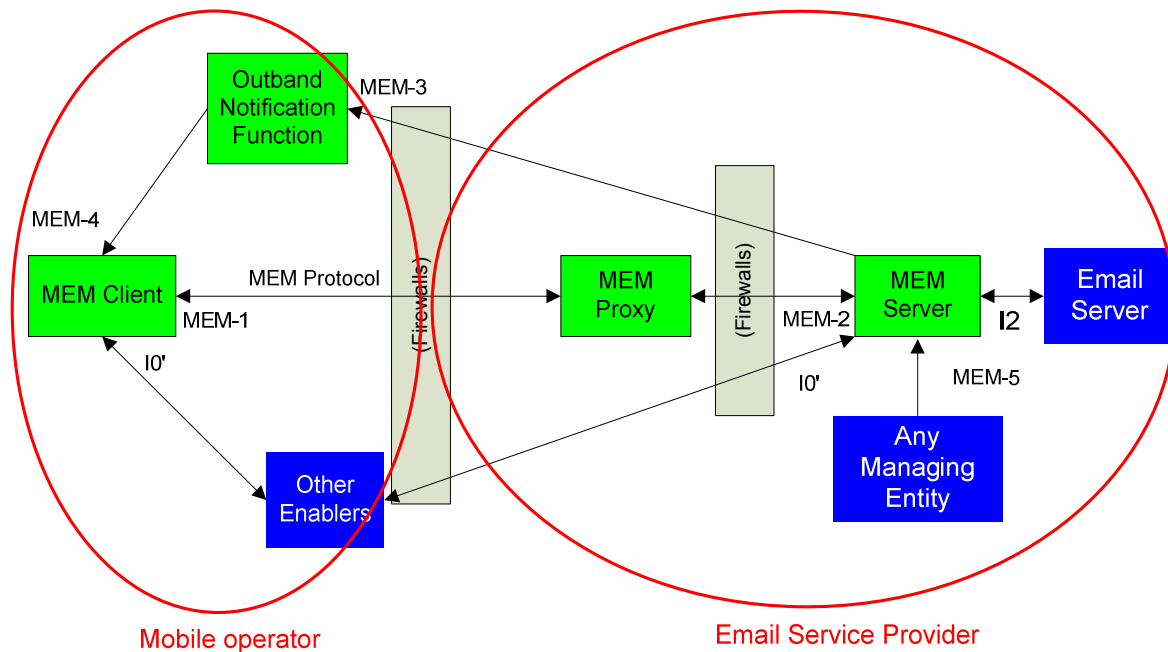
Outband Notification Function

MEM-3

MEM-4

MEM Client

MEM Protocol

(Firewalls)

MEM Proxy

(Firewalls)

MEM Server

Email Server

MEM-1

MEM-2

I2

I0'

I0'

MEM-5

Any Managing Entity

Other Enablers

Mobile operator

Email Service Provider